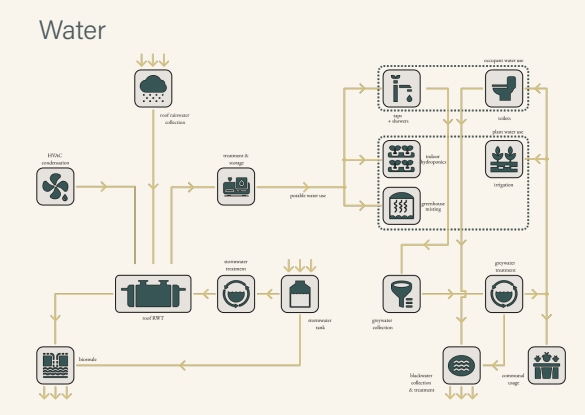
Water

roof rainwater collection

HVAC condensation

treatment & storage

potable water use

taps + showers

occupant water use

toilets

plant water use

indoor hydroponics

greenhouse misting

irrigation

roof RWT

stormwater treatment

stormwater tank

greywater collection

greywater treatment

bioswale

blackwater collection & treatment

communal usage